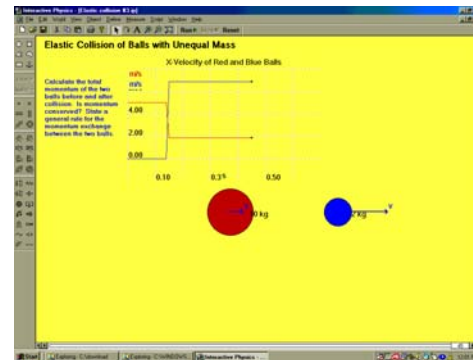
Interactive Physics - [Elastic collision K3.ip]

File Edit World View Object Define Measure Script Window Help

Run Reset

Elastic Collision of Balls with Unequal Mass

X-Velocity of Red and Blue Balls

Calculate the total momentum of the two balls before and after collision. Is momentum conserved? State a general rule for the momentum exchange between the two balls.

m/s

m/s

4.00

2.00

0.00

0.10

0.3

0.50

kg

kg

v

Start

Exploring - C:\download

Exploring - C:\WINDOWS

Interactive Physics - ...